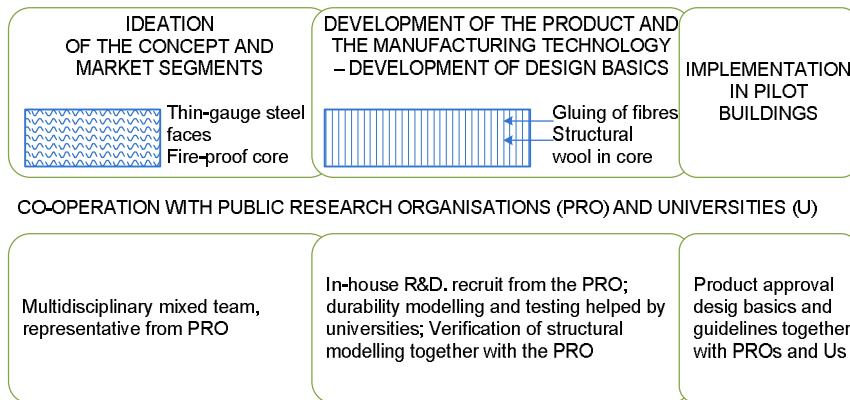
IDEATION
OF THE CONCEPT AND
MARKET SEGMENTS

Thin-gauge steel faces
Fire-proof core

DEVELOPMENT OF THE PRODUCT AND THE MANUFACTURING TECHNOLOGY – DEVELOPMENT OF DESIGN BASICS

Gluing of fibres
Structural wool in core

IMPLEMENTATION IN PILOT BUILDINGS

CO-OPERATION WITH PUBLIC RESEARCH ORGANISATIONS (PRO) AND UNIVERSITIES (U)

Multidisciplinary mixed team, representative from PRO

In-house R&D. recruit from the PRO; durability modelling and testing helped by universities; Verification of structural modelling together with the PRO

Product approval desig basics and guidelines together with PROs and Us